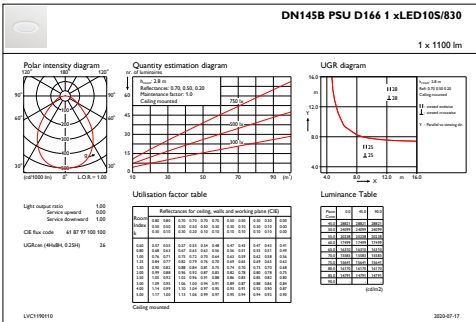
DN145B PSU D166 1 xLED10S/830

1 x 1100 lm

Polar intensity diagram

180°

120°

120°

90°

90°

60°

60°

30°

0°

30°

(cd/1000 lm)

L.O.R. = 1.00

Quantity estimation diagram

nr. of luminaires

$h_{room}$: 2.8 m
Reflectances: 0.70, 0.50, 0.20
Maintenance factor: 1.0
Ceiling mounted

750 lx

500 lx

300 lx

10

30

50

70

90

($m^2$)

UGR diagram

$h_{room}$: 2.8 m
Refl: 0.70 0.50 0.20
Ceiling mounted

I I - viewed endwise
= - viewed crosswise

Y - Parallel to viewing dir.

I I 28
= 28

I I 25
= 25

4.0

8.0

12 m

16.0

Light output ratio 1.00
Service upward 0.00
Service downward 1.00

CIE flux code 61 87 97 100 100

UGRcez (4Hx8H, 0.25H) 26

Utilisation factor table

Reflectances for ceiling, wall, and working plane (CIE)

Room index k

Ceiling mounted

Luminance Table

(cd/m2)

LVC1190110

2020-07-17